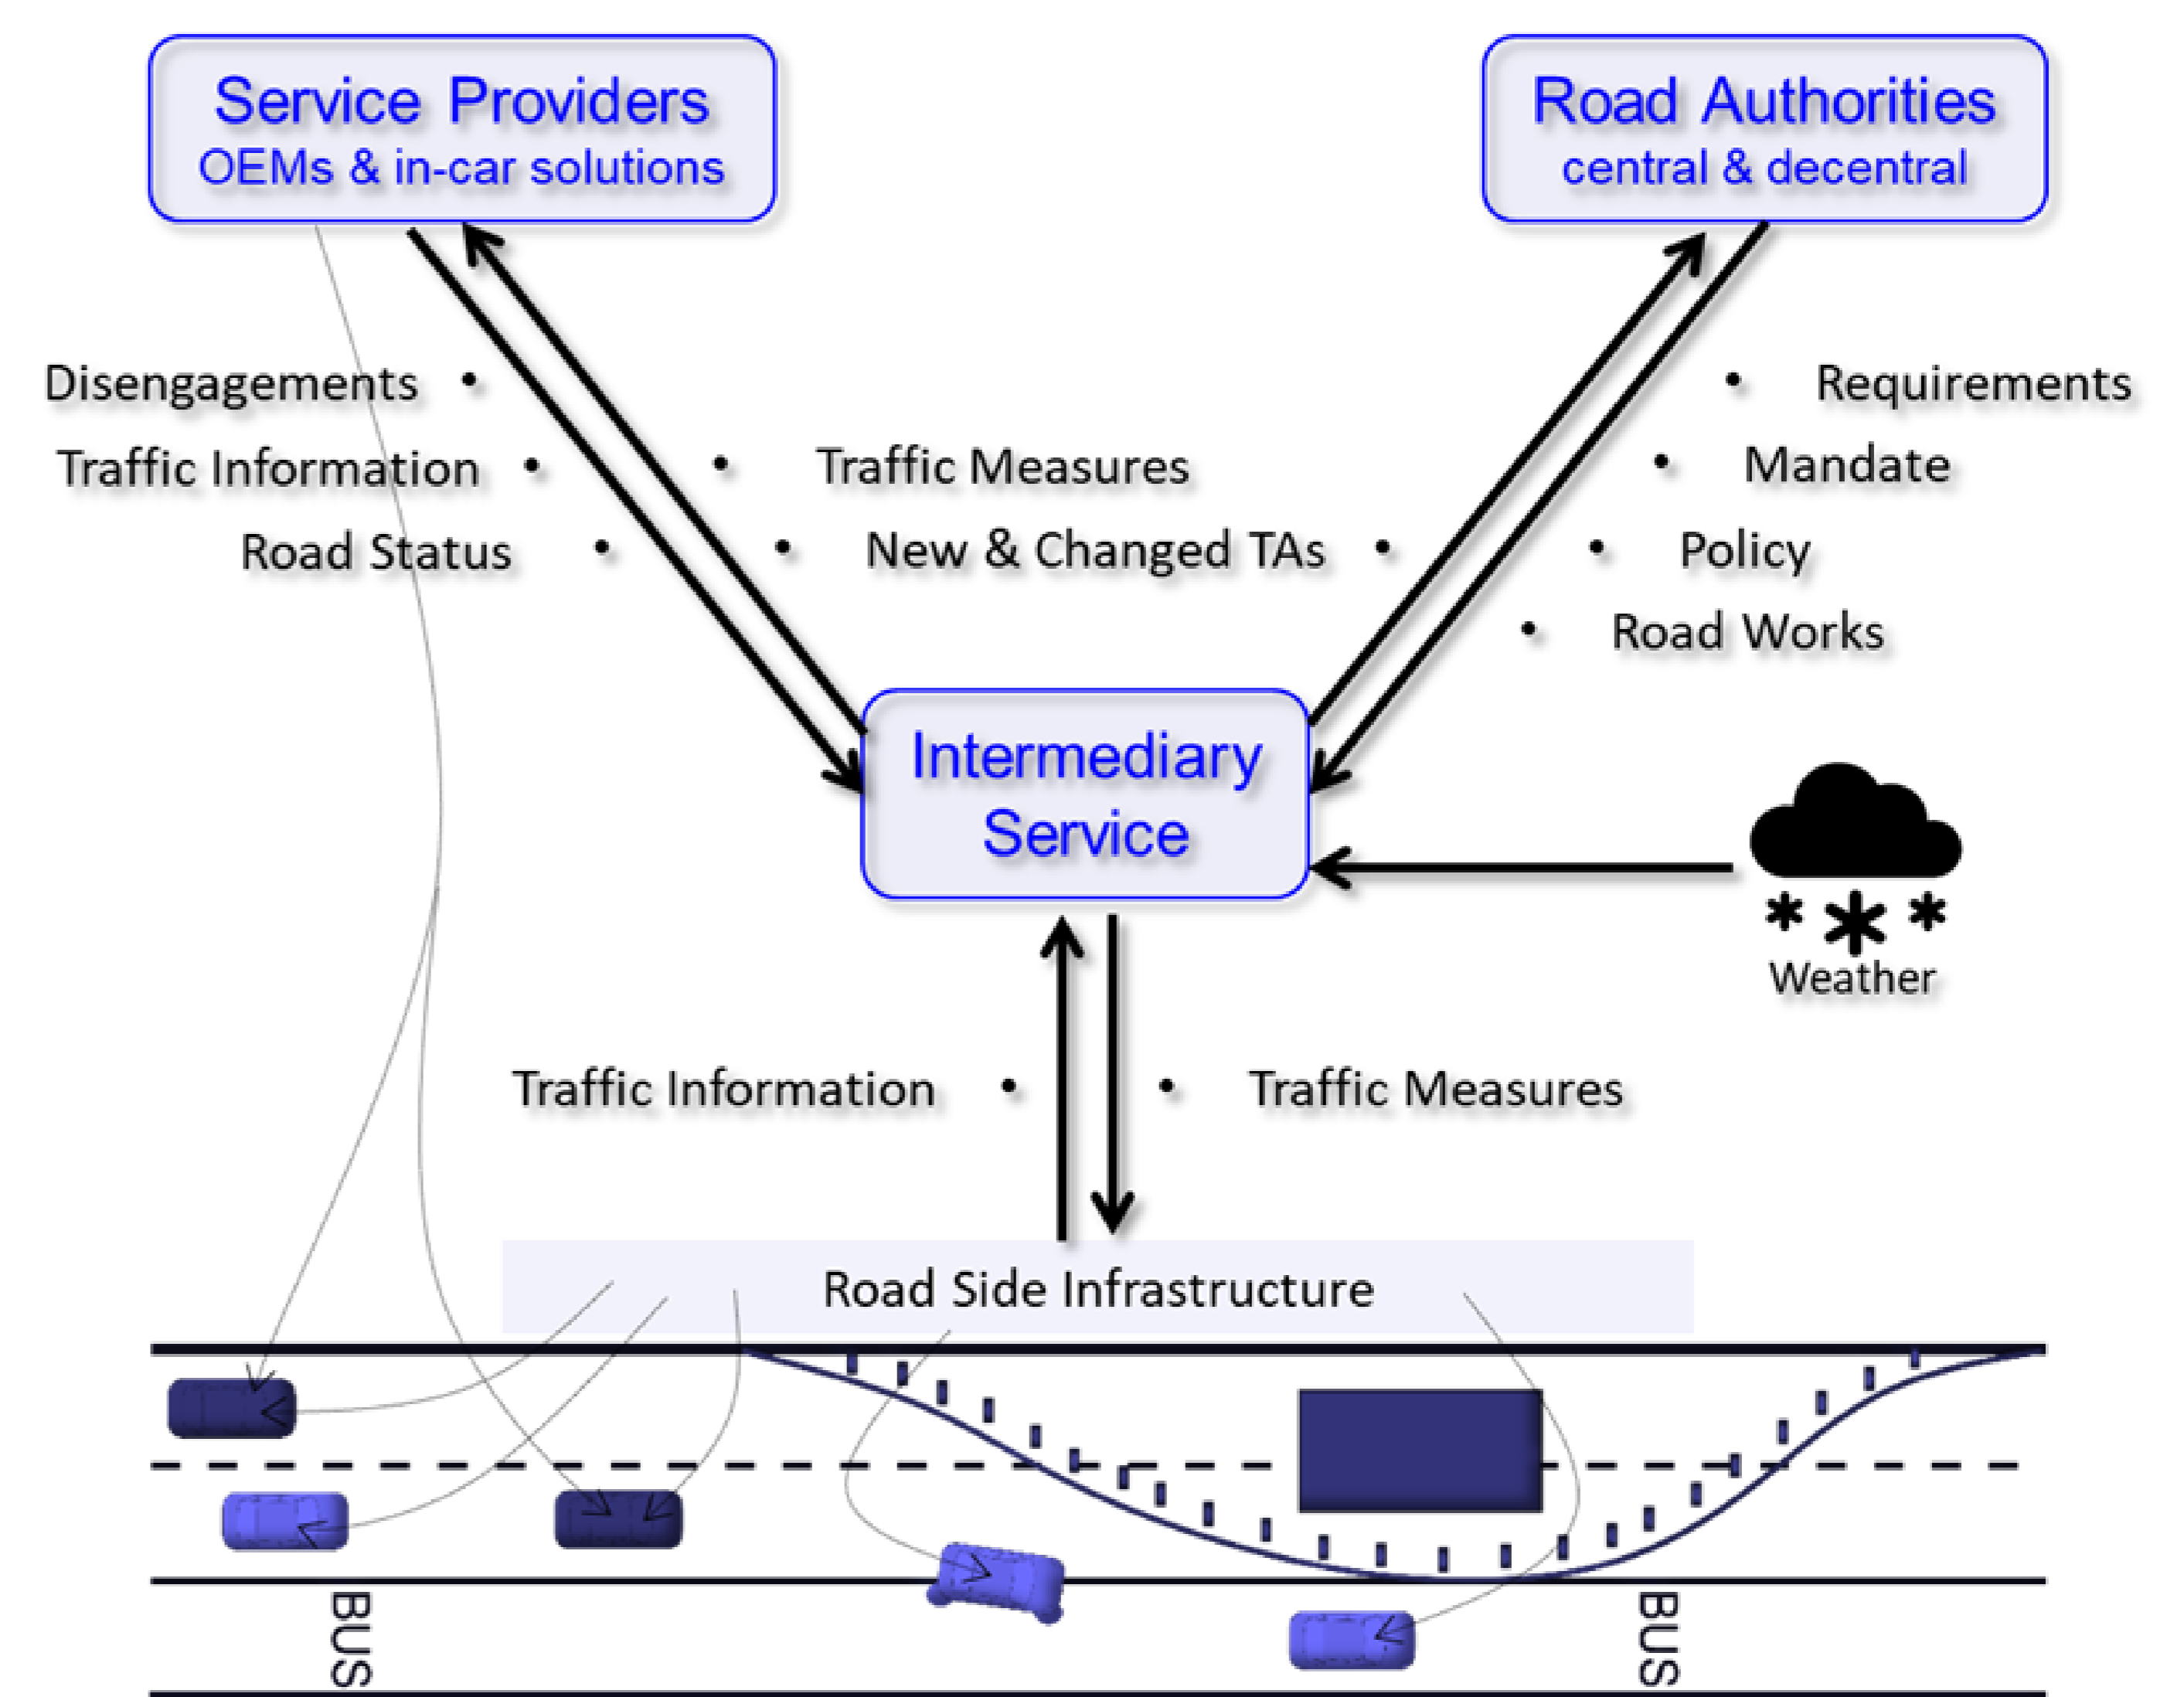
Service Providers
OEMs & in-car solutions

Road Authorities
central & decentral

Disengagements •
Traffic Information •
Road Status •

• Traffic Measures
• New & Changed TAs •

• Requirements
• Mandate
• Policy
• Road Works

Intermediary Service

Weather

Traffic Information •

• Traffic Measures

Road Side Infrastructure

BUS

BUS